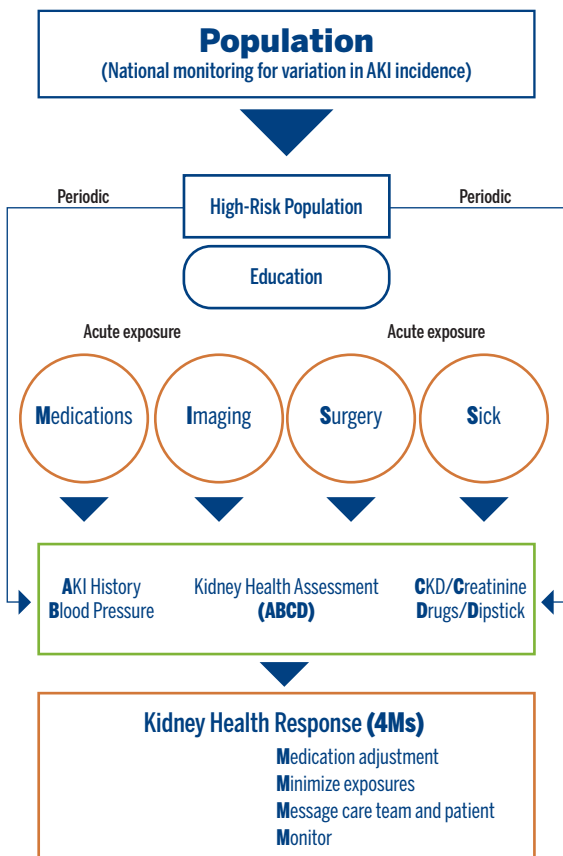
Population
(National monitoring for variation in AKI incidence)

Periodic

High-Risk Population

Periodic

Education

Acute exposure

Acute exposure

Medications

Imaging

Surgery

Sick

AKI History
Blood Pressure

Kidney Health Assessment
(ABCD)

CKD/Creatinine
Drugs/Dipstick

Kidney Health Response (4Ms)

Medication adjustment
Minimize exposures
Message care team and patient
Monitor